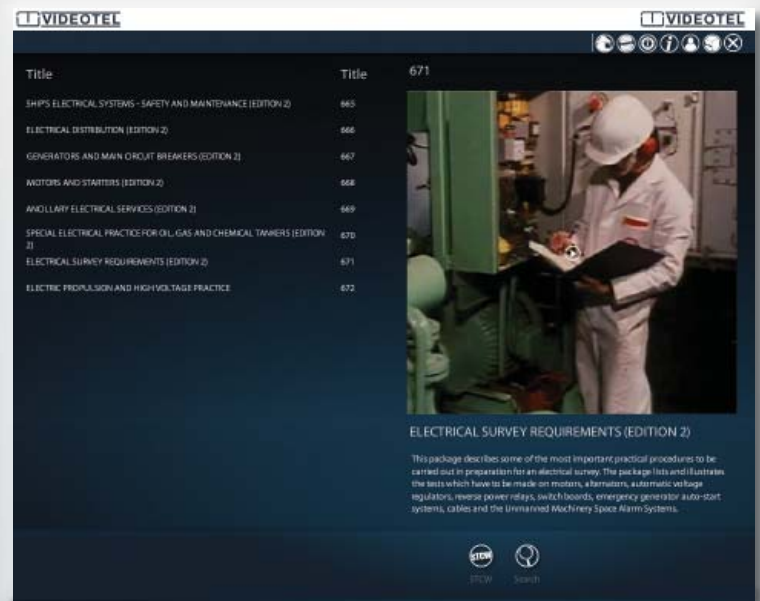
VIDEOTEL

VIDEOTEL

Title

Title

SHIPS ELECTRICAL SYSTEMS - SAFETY AND MAINTENANCE (EDITION 2) 665

ELECTRICAL DISTRIBUTION (EDITION 2) 666

GENERATORS AND MAIN CIRCUIT BREAKERS (EDITION 2) 667

MOTORS AND STARTERS (EDITION 2) 668

ANCILLARY ELECTRICAL SERVICES (EDITION 2) 669

SPECIAL ELECTRICAL PRACTICE FOR OIL, GAS AND CHEMICAL TANKERS (EDITION 2) 670

ELECTRICAL SURVEY REQUIREMENTS (EDITION 2) 671

ELECTRIC PROPULSION AND HIGH VOLTAGE PRACTICE 672

671

ELECTRICAL SURVEY REQUIREMENTS (EDITION 2)

This package describes some of the most important practical procedures to be carried out in preparation for an electrical survey. The package lists and illustrates the tests which have to be made on motors, alternators, automatic voltage regulators, reverse power relays, switch boards, emergency generator auto-start systems, cables and the Unmanned Machinery Space Alarm Systems.

STCW

STCW

Search